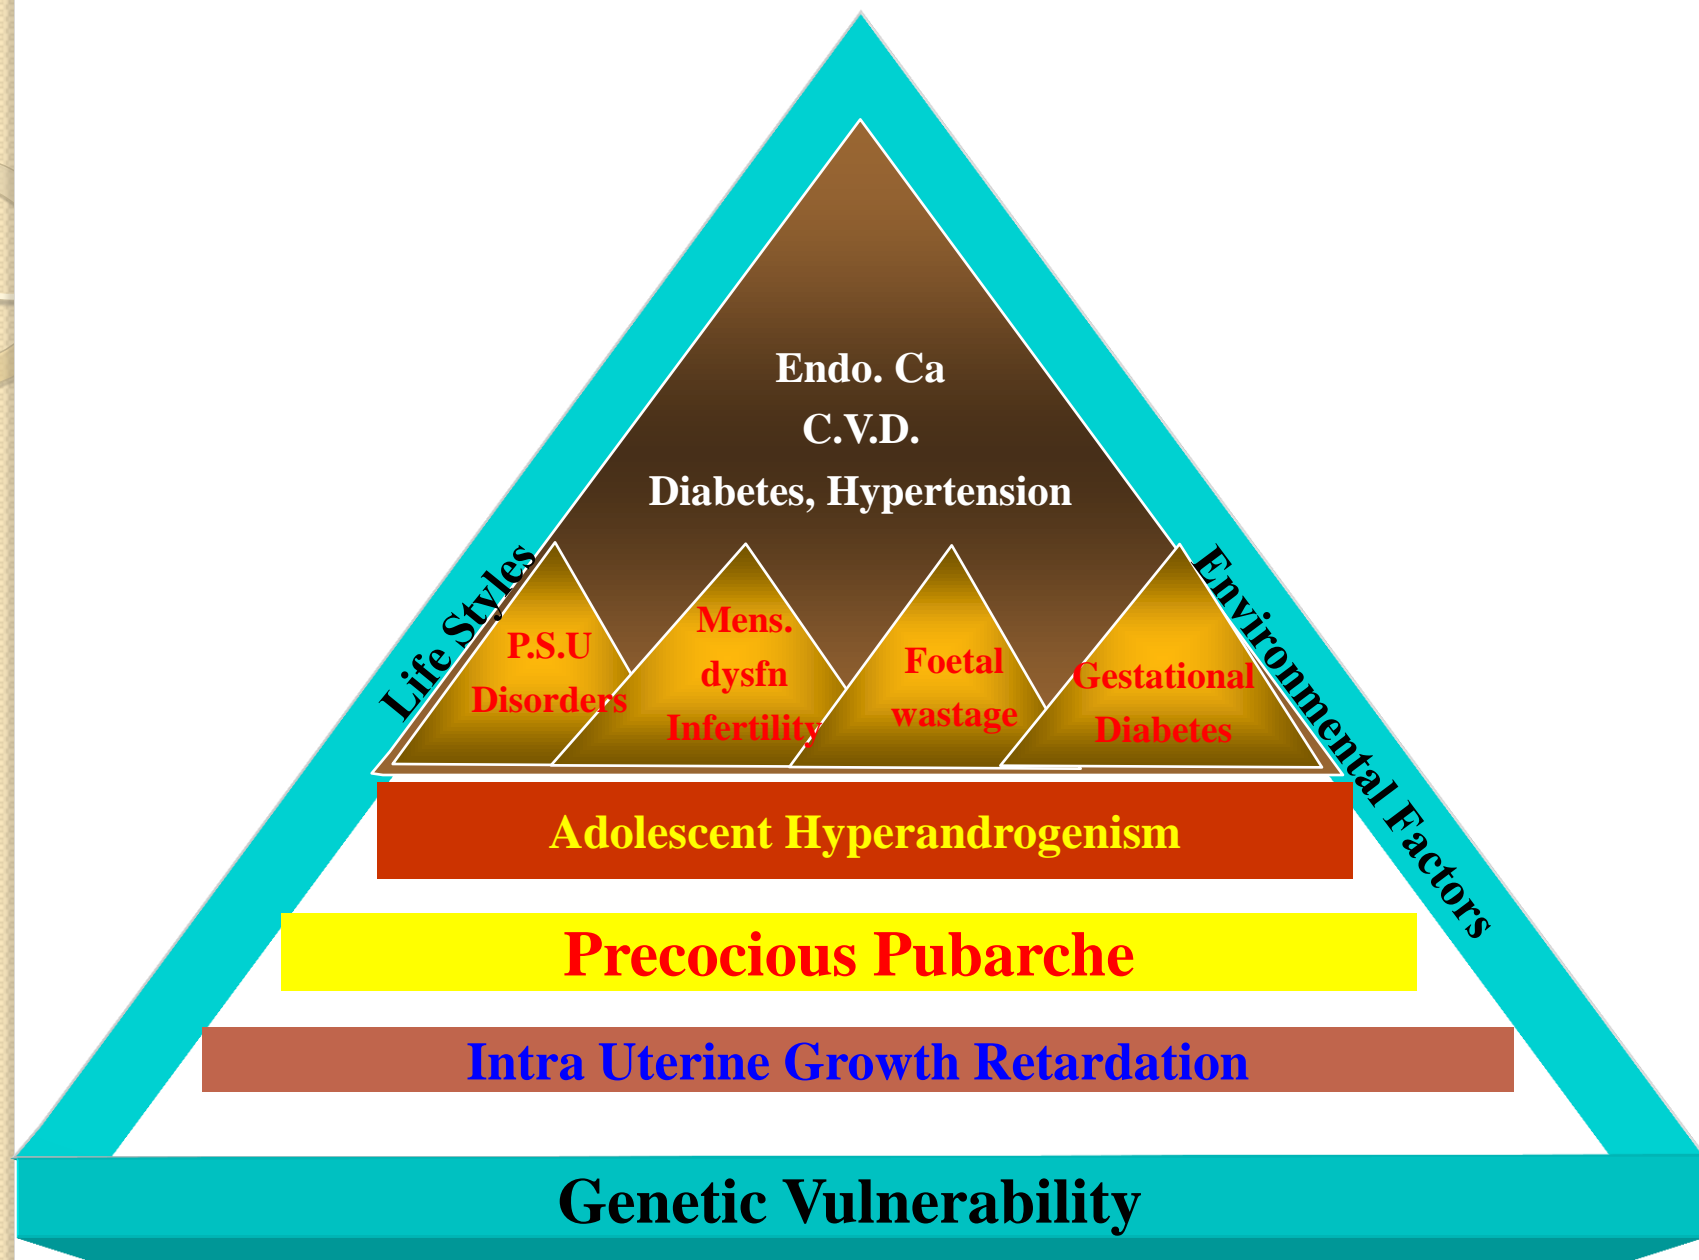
Endo. Ca
C.V.D.
Diabetes, Hypertension

Life Styles

Environmental Factors

P.S.U
Disorders

Mens.
dysfn
Infertility

Foetal
wastage

Gestational
Diabetes

Adolescent Hyperandrogenism

Precocious Pubarche

Intra Uterine Growth Retardation

Genetic Vulnerability